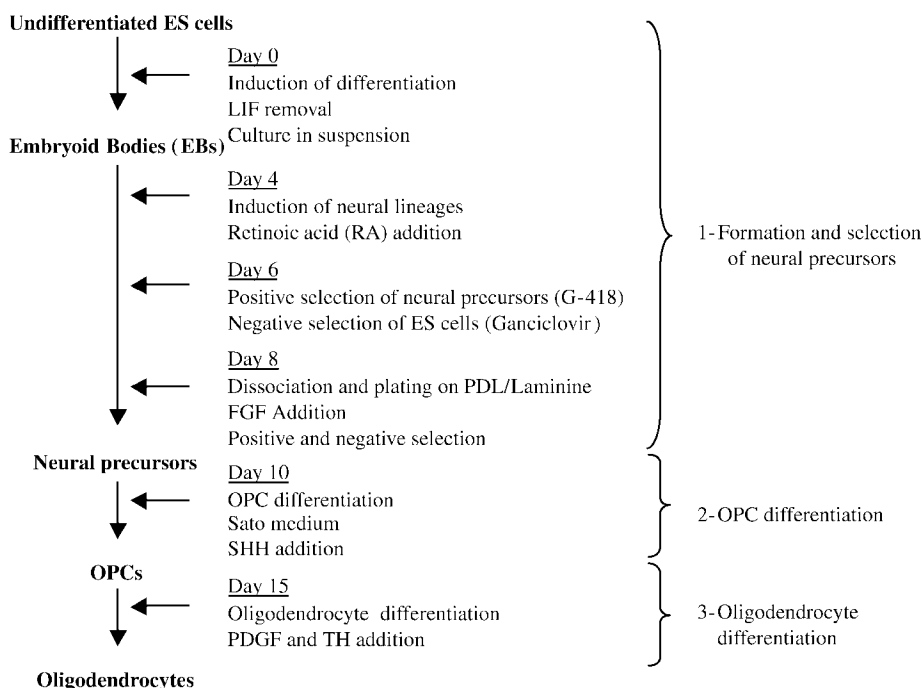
Undifferentiated ES cells

Day 0
Induction of differentiation
LIF removal
Culture in suspension

Embryoid Bodies (EBs)

Day 4
Induction of neural lineages
Retinoic acid (RA) addition

Day 6
Positive selection of neural precursors (G-418)
Negative selection of ES cells (Ganciclovir)

Day 8
Dissociation and plating on PDL/Laminine
FGF Addition
Positive and negative selection

1-Formation and selection of neural precursors

Neural precursors

Day 10
OPC differentiation
Sato medium
SHH addition

2-OPC differentiation

OPCs

Day 15
Oligodendrocyte differentiation
PDGF and TH addition

3-Oligodendrocyte differentiation

Oligodendrocytes